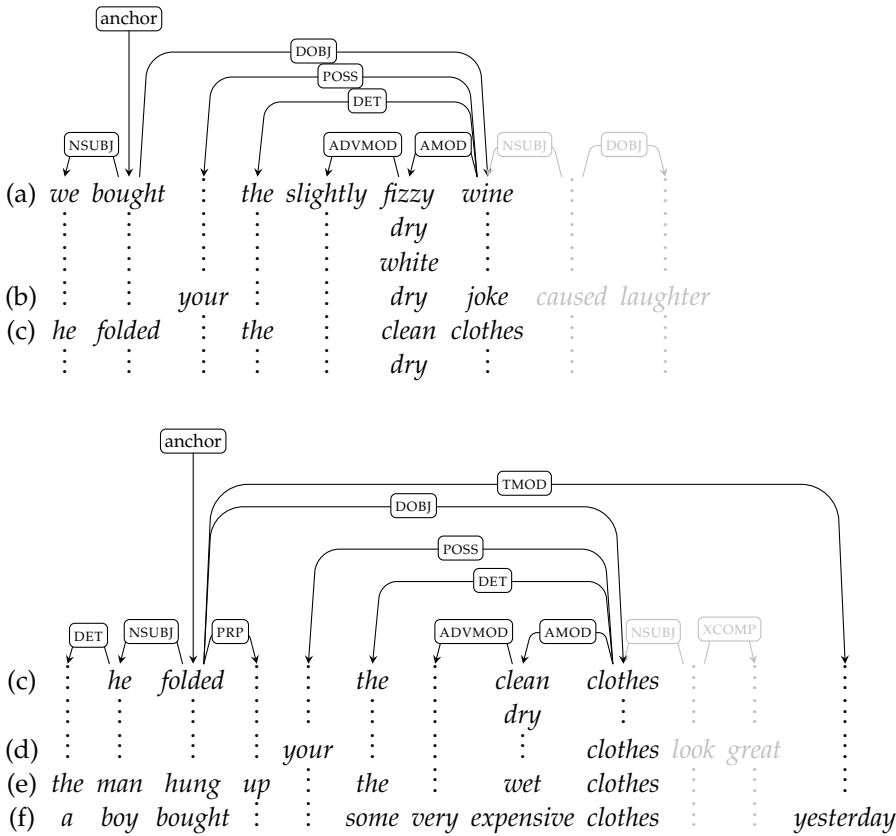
anchor

DOBJ

POSS

DET

NSUBJ ADVMOD AMOD NSUBJ DOBJ

(a) we bought the slightly fizzy wine
dry
white
(b) your dry joke caused laughter
(c) he folded the clean clothes
dry

anchor

TMOD

DOBJ

POSS

DET

DET NSUBJ PRP ADVMOD AMOD NSUBJ XCOMP

(c) he folded the clean clothes
dry
(d) your clothes look great
(e) the man hung up the wet clothes
(f) a boy bought some very expensive clothes yesterday